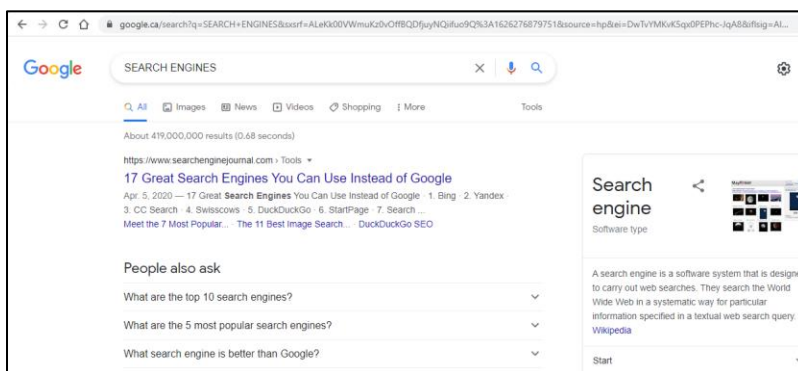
google.ca/search?q=SEARCH+ENGINES&sxsrf=ALeKk00VWmuKz0vOffBQDfjuyNQifuo9Q%3A1626276879751&source=hp&ei=DwTvYMKvKSqx0PEPhc-JqA8&iflsig=AI...

Google

SEARCH ENGINES

All Images News Videos Shopping More Tools

About 419,000,000 results (0.68 seconds)

https://www.searchenginejournal.com › Tools

17 Great Search Engines You Can Use Instead of Google

Apr. 5, 2020 — 17 Great Search Engines You Can Use Instead of Google · 1. Bing · 2. Yandex · 3. CC Search · 4. Swisscows · 5. DuckDuckGo · 6. StartPage · 7. Search ...

Meet the 7 Most Popular... · The 11 Best Image Search... · DuckDuckGo SEO

People also ask

What are the top 10 search engines?

What are the 5 most popular search engines?

What search engine is better than Google?

Search engine

Software type

A search engine is a software system that is designe to carry out web searches. They search the World Wide Web in a systematic way for particular information specified in a textual web search query. Wikipedia

Start